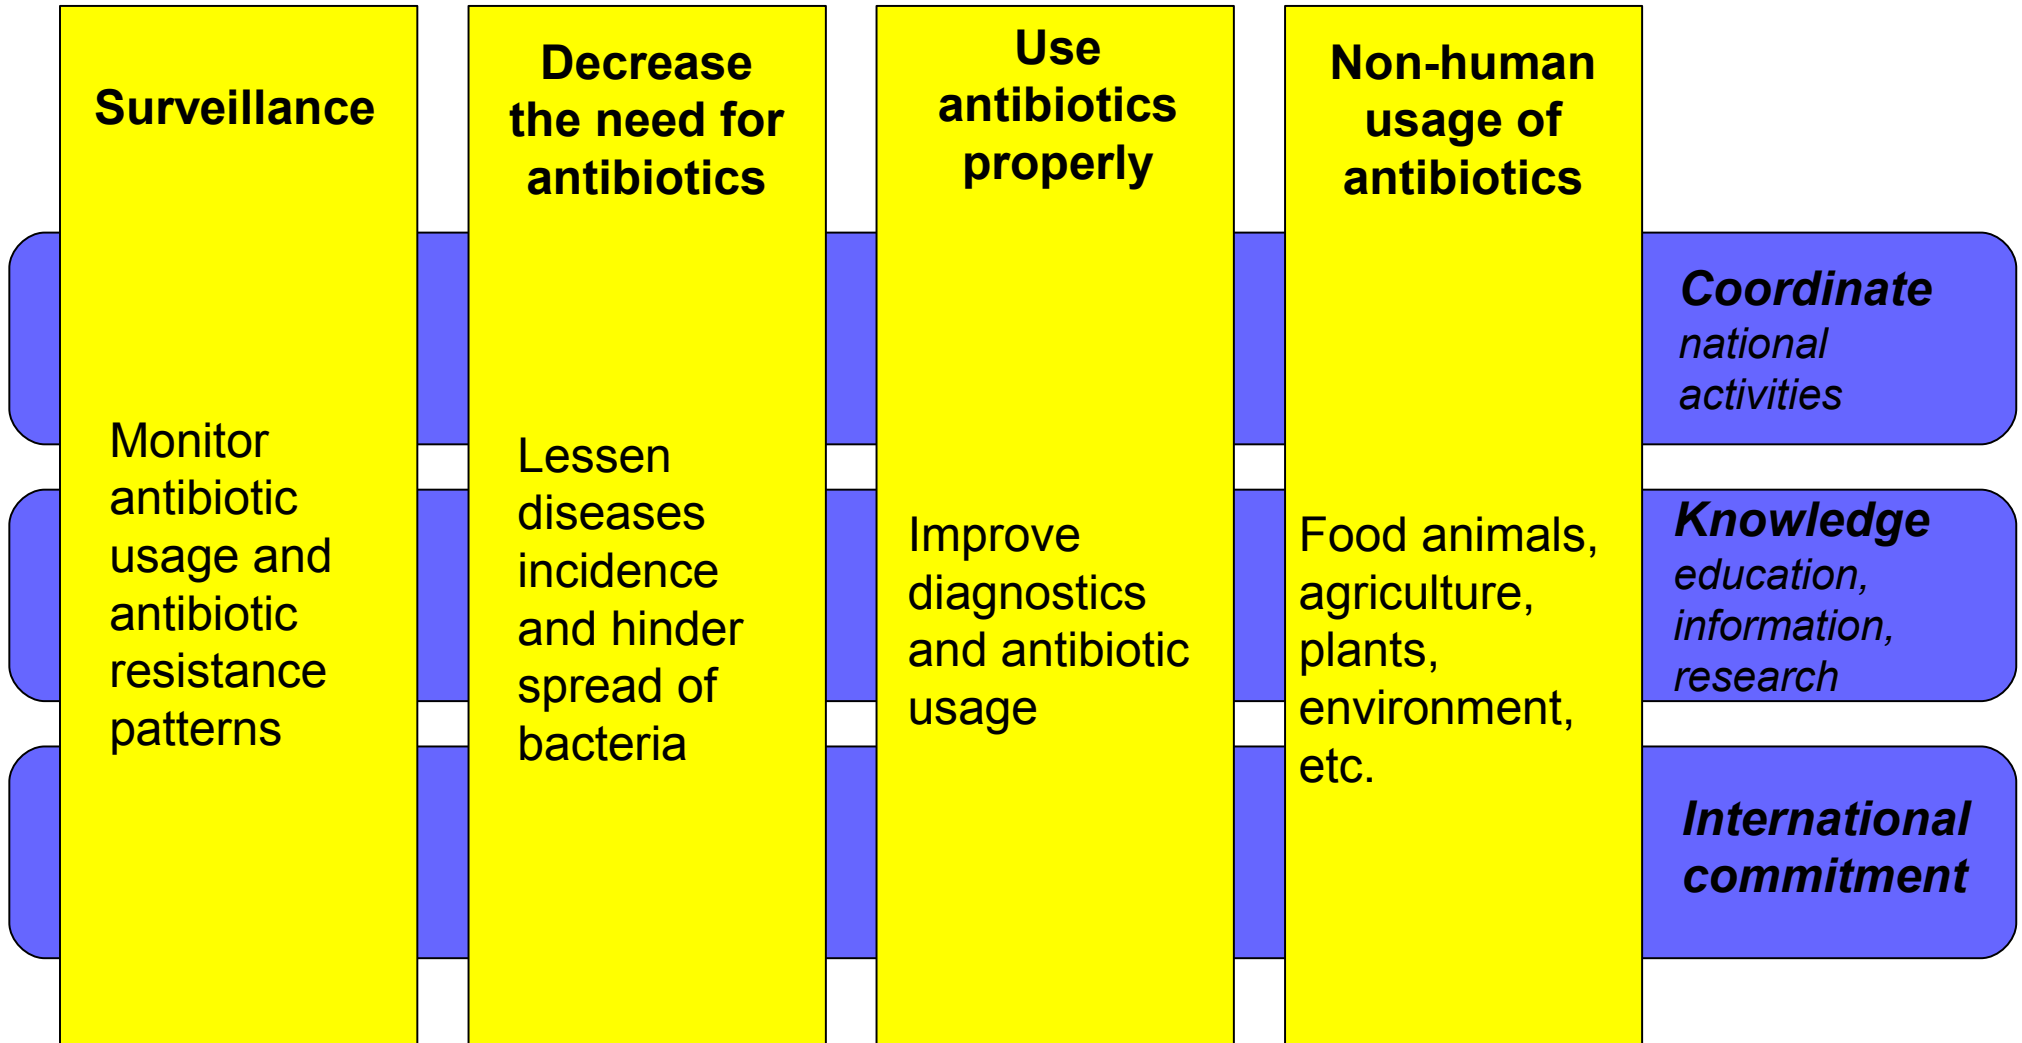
Surveillance

Monitor antibiotic usage and antibiotic resistance patterns

Decrease the need for antibiotics

Lessen diseases incidence and hinder spread of bacteria

Use antibiotics properly

Improve diagnostics and antibiotic usage

Non-human usage of antibiotics

Food animals, agriculture, plants, environment, etc.

Coordinate national activities

Knowledge education, information, research

International commitment